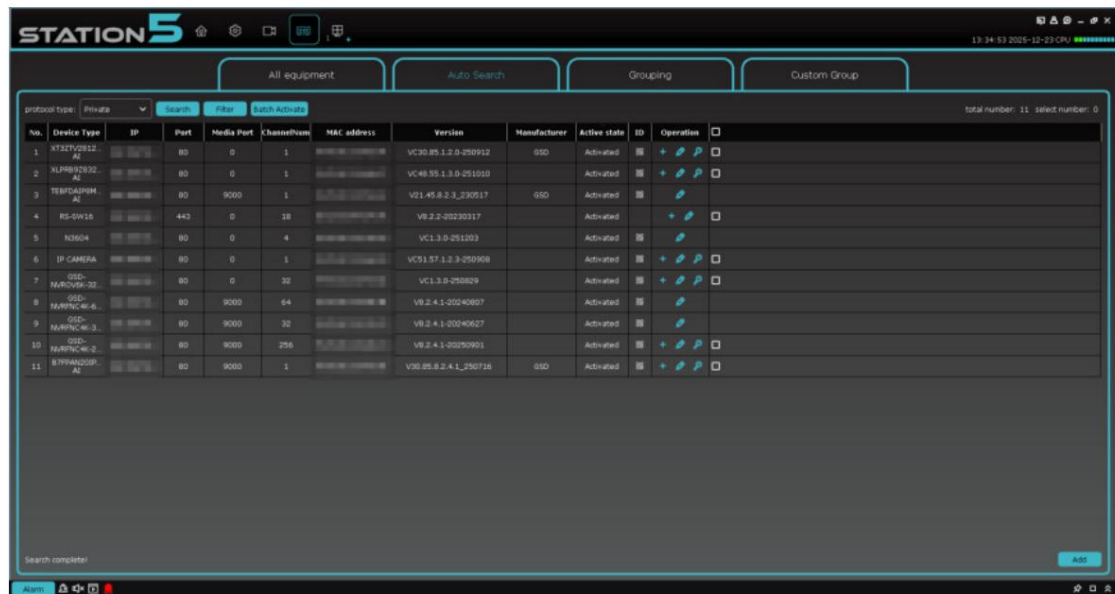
STATION5

13:34:53 2025-12-23 CPU

All equipment | Auto Search | Grouping | Custom Group

protocol type: Private Search Filter Batch Activate

total number: 11 select number: 0

| No. | Device Type | IP | Port | Media Port | ChannelNum | MAC address | Version | Manufacturer | Active state | ID | Operation |
|---|---|---|---|---|---|---|---|---|---|---|---|
| 1 | XT3ZTV2812...AI | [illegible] | 80 | 0 | 1 | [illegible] | VC30.85.1.2.0-250912 | GSD | Activated | | |
| 2 | XLPRB9Z832...AI | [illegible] | 80 | 0 | 1 | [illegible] | VC48.55.1.3.0-251010 | | Activated | | |
| 3 | TEBFDAIP8M...AI | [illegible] | 80 | 9000 | 1 | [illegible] | V21.45.8.2.3_230517 | GSD | Activated | | |
| 4 | RS-SW16 | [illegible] | 443 | 0 | 18 | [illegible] | V8.2.2-20230317 | | Activated | | |
| 5 | N3604 | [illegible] | 80 | 0 | 4 | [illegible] | VC1.3.0-251203 | | Activated | | |
| 6 | IP CAMERA | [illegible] | 80 | 0 | 1 | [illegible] | VC51.57.1.2.3-250908 | | Activated | | |
| 7 | GSD-NVROV6K-32... | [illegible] | 80 | 0 | 32 | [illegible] | VC1.3.0-250829 | | Activated | | |
| 8 | GSD-NVRPNC4K-6... | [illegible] | 80 | 9000 | 64 | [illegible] | V8.2.4.1-20240807 | | Activated | | |
| 9 | GSD-NVRPNC4K-3... | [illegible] | 80 | 9000 | 32 | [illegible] | V8.2.4.1-20240627 | | Activated | | |
| 10 | GSD-NVRPNC4K-2... | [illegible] | 80 | 9000 | 256 | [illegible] | V8.2.4.1-20250901 | | Activated | | |
| 11 | B7FPAN20IP...AI | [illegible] | 80 | 9000 | 1 | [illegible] | V30.85.8.2.4.1_250716 | GSD | Activated | | |

Search complete!

Add

Alarm